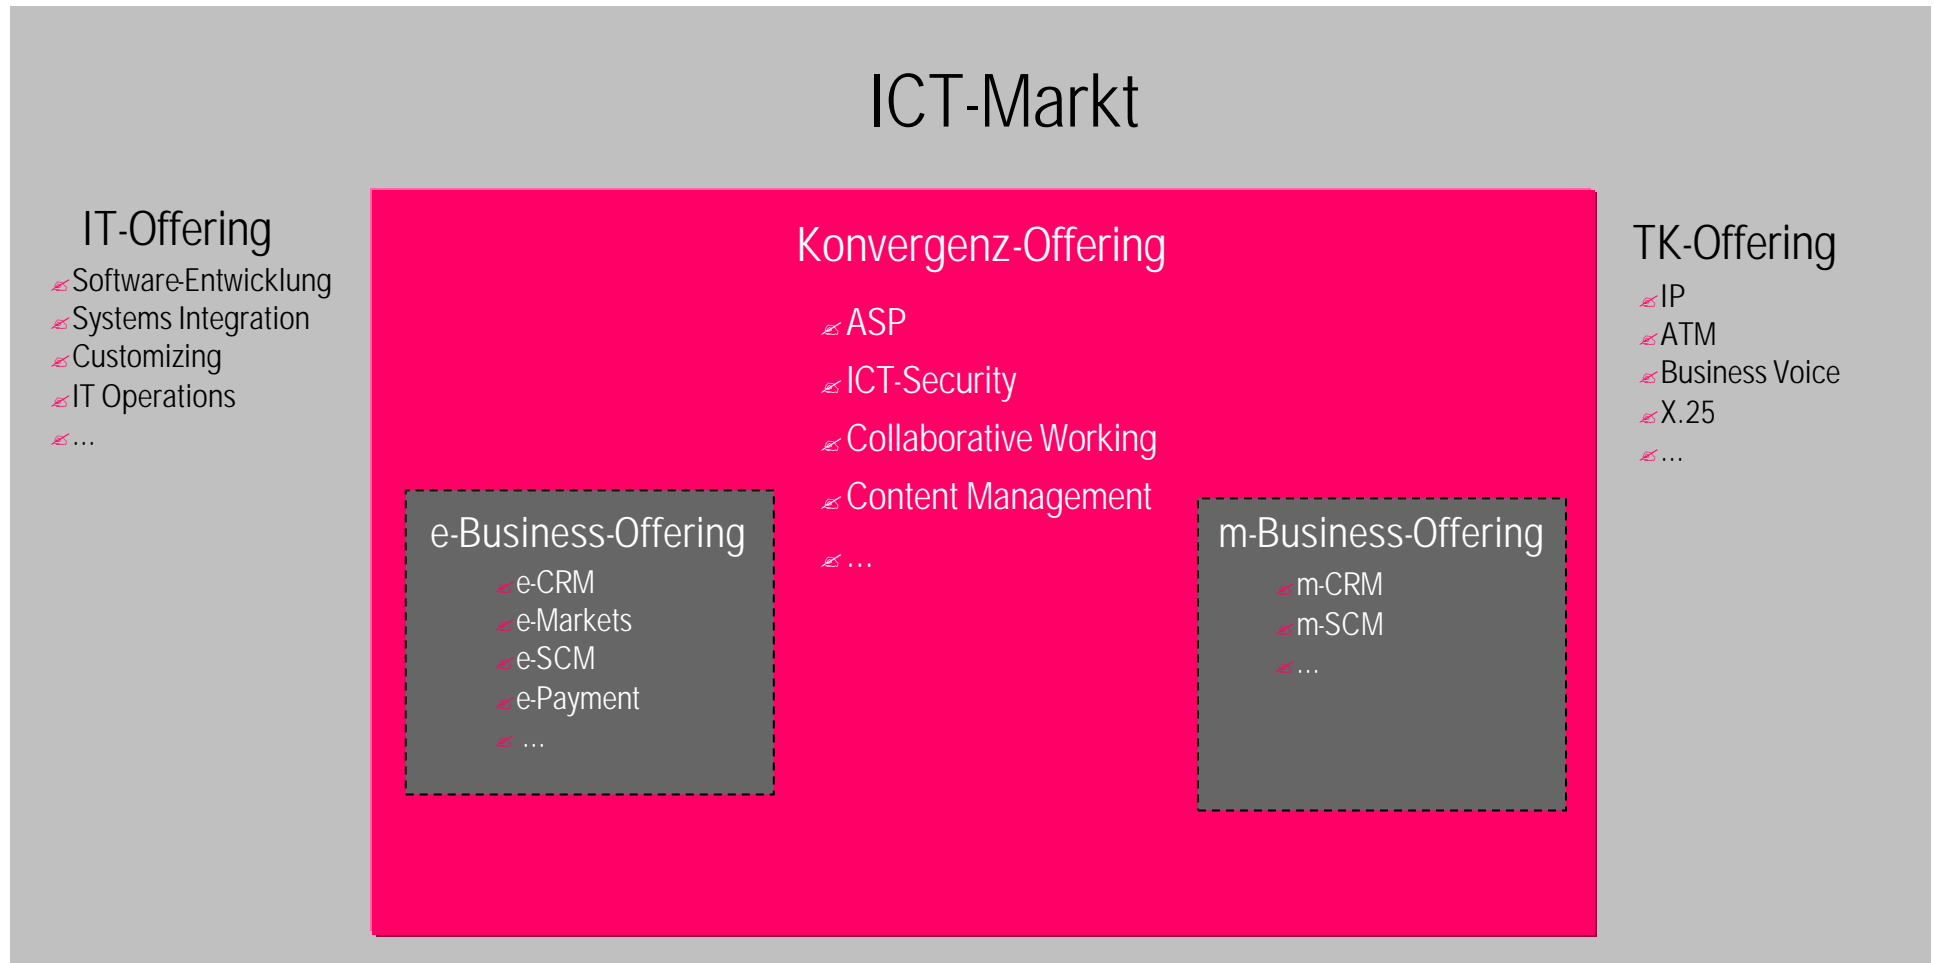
ICT-Markt

IT-Offering
✍Software-Entwicklung
✍Systems Integration
✍Customizing
✍IT Operations
✍...

Konvergenz-Offering
✍ASP
✍ICT-Security
✍Collaborative Working
✍Content Management
✍...

e-Business-Offering
✍e-CRM
✍e-Markets
✍e-SCM
✍e-Payment
✍...

m-Business-Offering
✍m-CRM
✍m-SCM
✍...

TK-Offering
✍IP
✍ATM
✍Business Voice
✍X.25
✍...